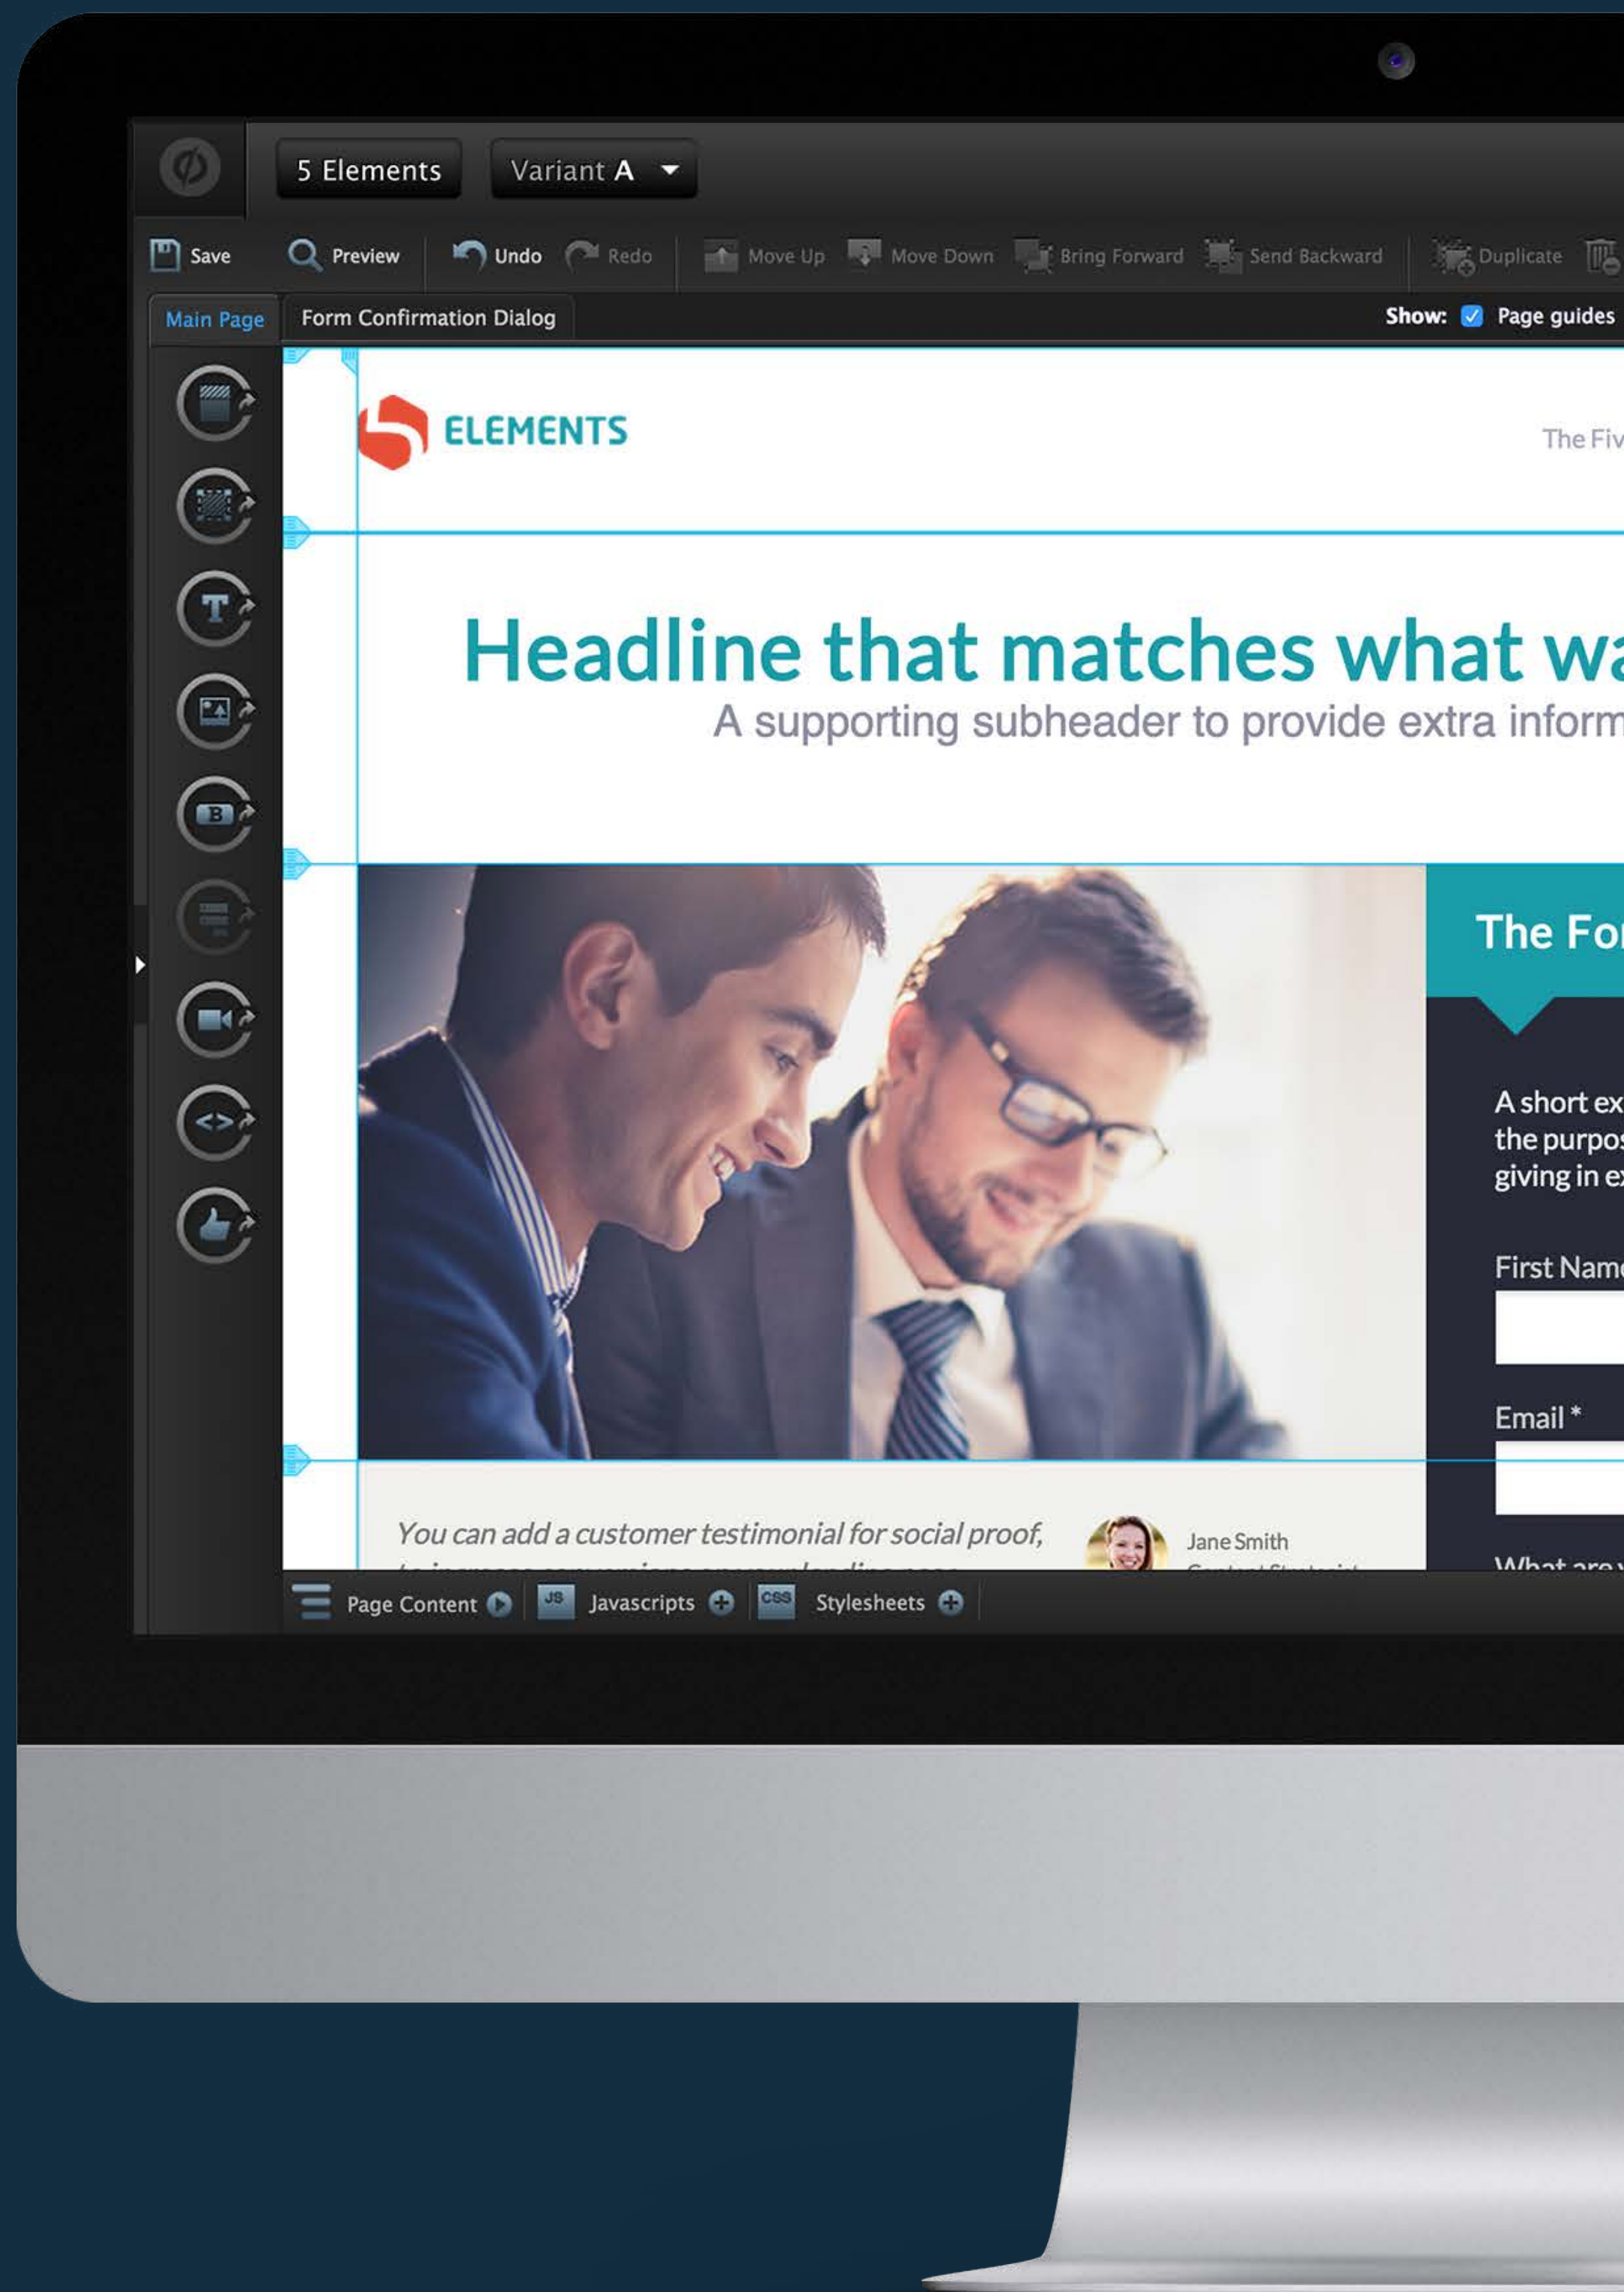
5 Elements

Variant A

Save Preview Undo Redo Move Up Move Down Bring Forward Send Backward Duplicate

Main Page Form Confirmation Dialog

Show: Page guides

ELEMENTS

The Fiv

Headline that matches what wa

A supporting subheader to provide extra inform

The For

A short ex
the purpo
giving in e

First Nam

Email *

What are

You can add a customer testimonial for social proof, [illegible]

Jane Smith
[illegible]

Page Content Javascripts Stylesheets